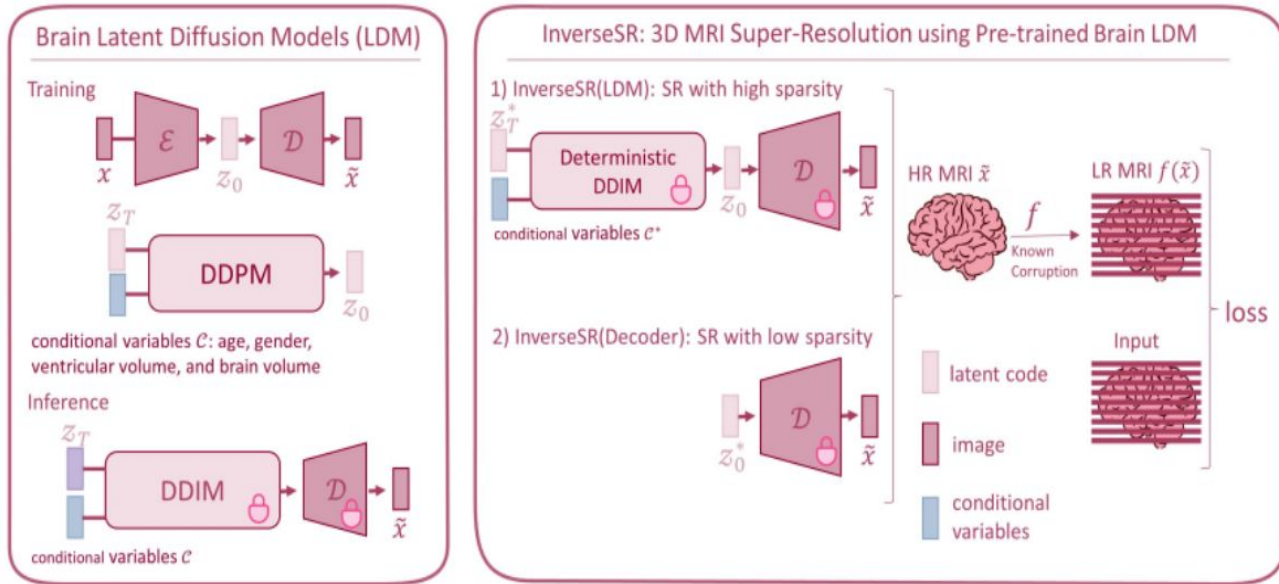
Brain Latent Diffusion Models (LDM)

Training

$\mathcal{E}$

$\mathcal{D}$

$x$

$z_0$

$\tilde{x}$

$z_T$

DDPM

$z_0$

conditional variables $\mathcal{C}$: age, gender, ventricular volume, and brain volume

Inference

$z_T$

DDIM

$\mathcal{D}$

$\tilde{x}$

conditional variables $\mathcal{C}$

InverseSR: 3D MRI Super-Resolution using Pre-trained Brain LDM

1) InverseSR(LDM): SR with high sparsity

$z_T^*$

Deterministic DDIM

$\mathcal{D}$

$z_0$

$\tilde{x}$

conditional variables $\mathcal{C}^*$

HR MRI $\tilde{x}$

$f$

Known Corruption

LR MRI $f(\tilde{x})$

loss

2) InverseSR(Decoder): SR with low sparsity

$\mathcal{D}$

$z_0^*$

$\tilde{x}$

latent code

image

conditional variables

Input